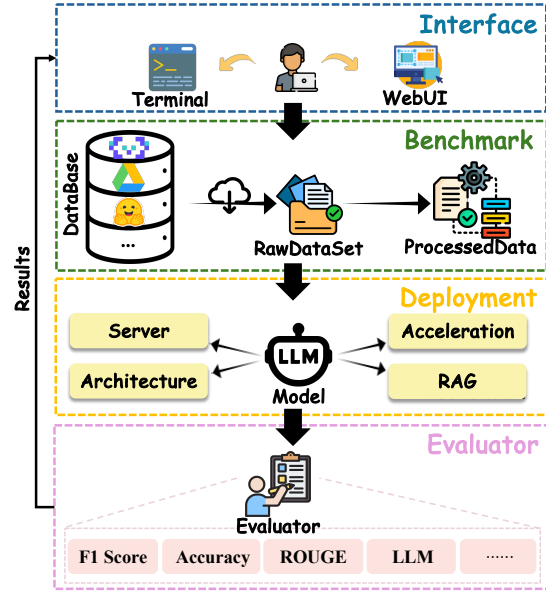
Interface

Terminal

WebUI

Benchmark

DataBase

...

RawDataSet

ProcessedData

Deployment

Server

Architecture

LLM

Model

Acceleration

RAG

Evaluator

Evaluator

F1 Score

Accuracy

ROUGE

LLM

......

Results